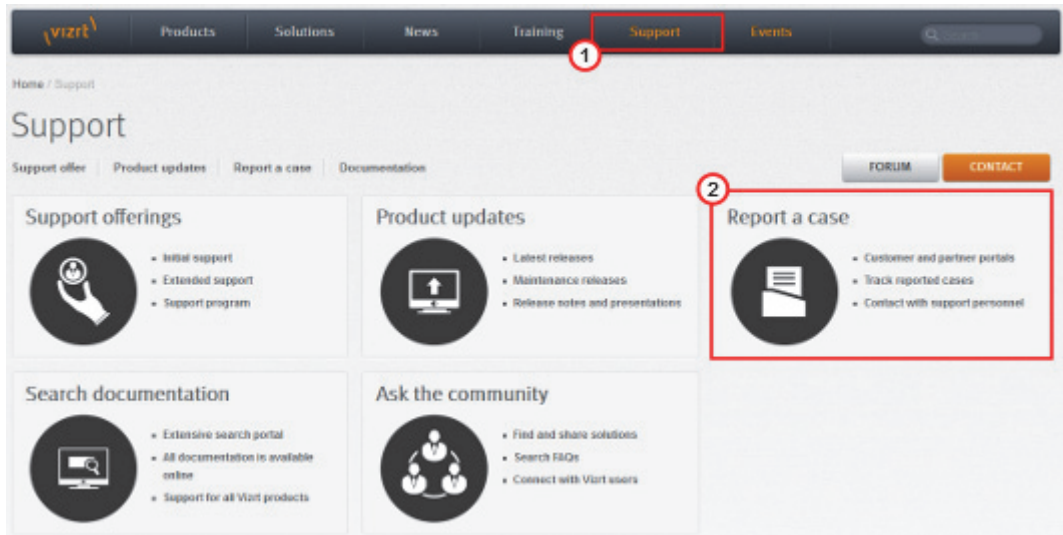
vizrt

Products Solutions News Training Support Events

1

Home / Support

Support

Support offer | Product updates | Report a case | Documentation

FORUM CONTACT

2

Support offerings

- Initial support
- Extended support
- Support program

Product updates

- Latest releases
- Maintenance releases
- Release notes and presentations

Report a case

- Customer and partner portals
- Track reported cases
- Contact with support personnel

Search documentation

- Extensive search portal
- All documentation is available online
- Support for all Vizrt products

Ask the community

- Find and share solutions
- Search FAQs
- Connect with Vizrt users